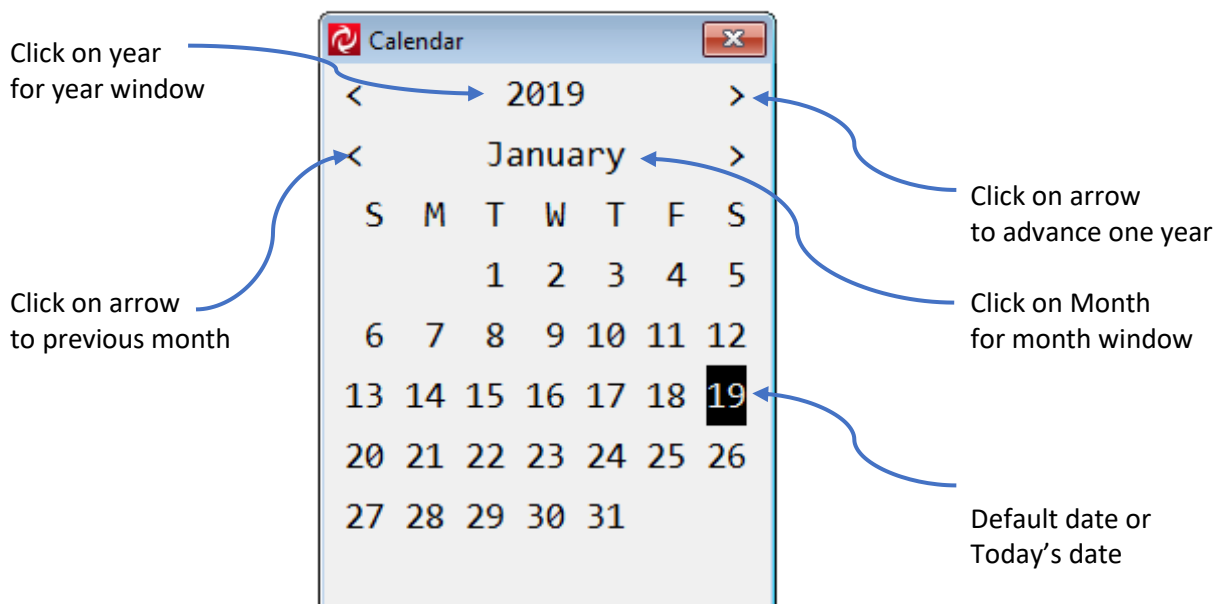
Calendar

Click on year for year window

< 2019 >

Click on arrow to advance one year

< January >

Click on arrow to previous month

Click on Month for month window

| S | M | T | W | T | F | S |
|---|---|---|---|---|---|---|
| | | 1 | 2 | 3 | 4 | 5 |
| 6 | 7 | 8 | 9 | 10 | 11 | 12 |
| 13 | 14 | 15 | 16 | 17 | 18 | 19 |
| 20 | 21 | 22 | 23 | 24 | 25 | 26 |
| 27 | 28 | 29 | 30 | 31 | | |

Default date or Today’s date